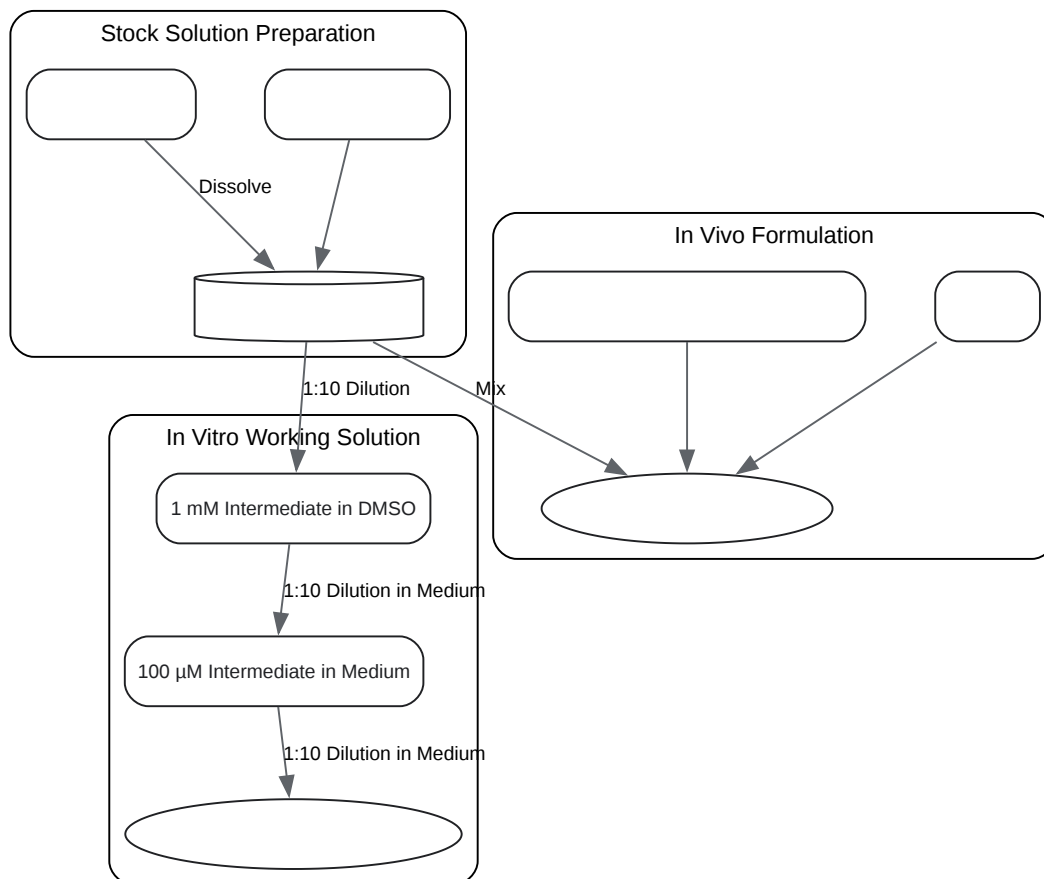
Stock Solution Preparation

Dissolve

In Vivo Formulation

1:10 Dilution

Mix

In Vitro Working Solution

1 mM Intermediate in DMSO

1:10 Dilution in Medium

100 µM Intermediate in Medium

1:10 Dilution in Medium